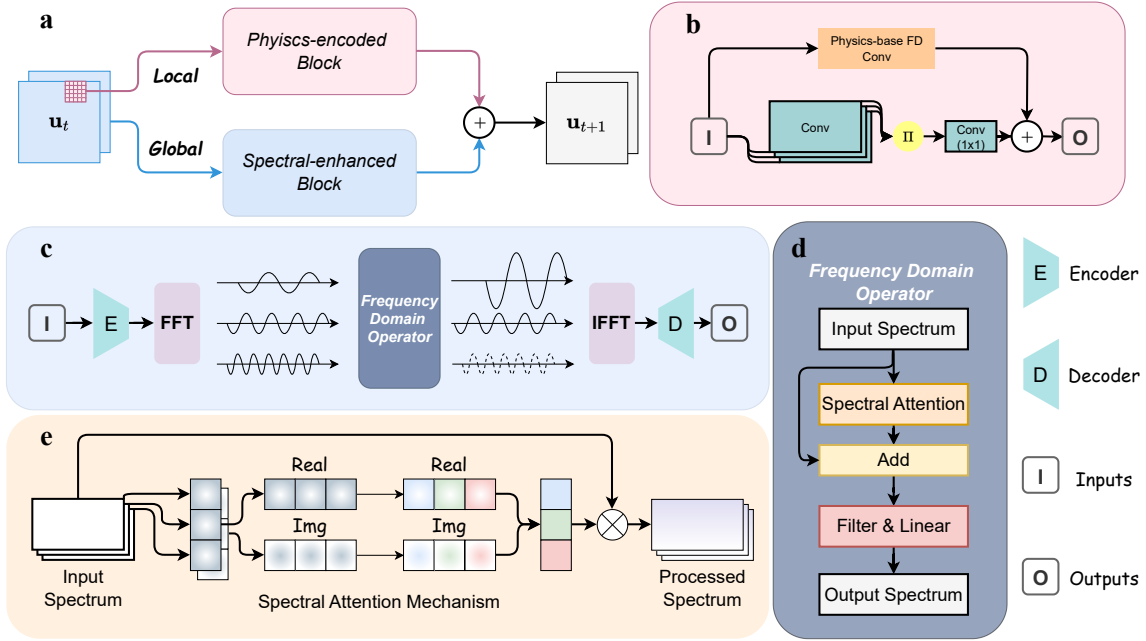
a

Phyiscs-encoded Block

Local

$\mathbf{u}_t$

$+$

$\mathbf{u}_{t+1}$

Global

Spectral-enhanced Block

b

Physics-base FD Conv

I

Conv

$\Pi$

Conv (1x1)

$+$

O

c

I

E

FFT

Frequency Domain Operator

IFFT

D

O

d

Frequency Domain Operator

Input Spectrum

Spectral Attention

Add

Filter & Linear

Output Spectrum

E Encoder

D Decoder

I Inputs

O Outputs

e

Real

Real

Img

Img

Input Spectrum

Spectral Attention Mechanism

Processed Spectrum